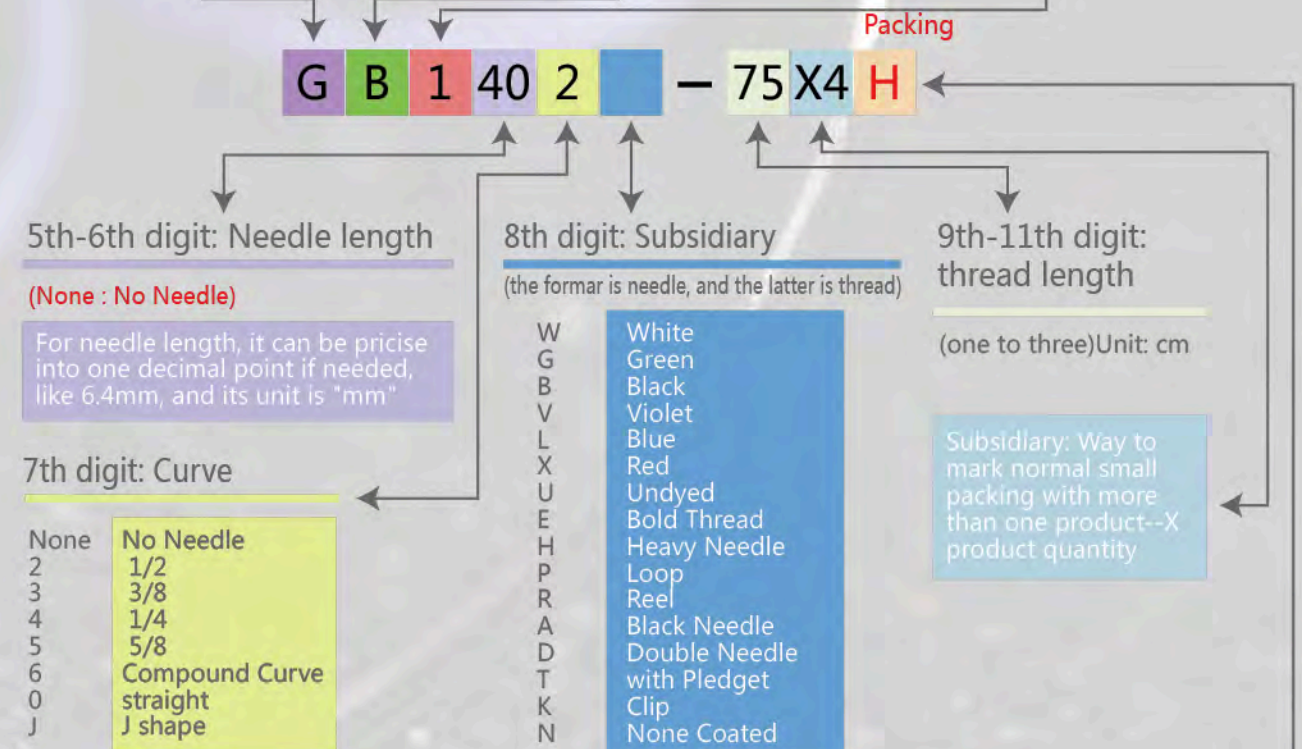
Packing

G B 1 40 2 – 75 X4 H

5th-6th digit: Needle length

(None : No Needle)

For needle length, it can be pricise into one decimal point if needed, like 6.4mm, and its unit is "mm"

7th digit: Curve

| None | No Needle |
|---|---|
| 2 | 1/2 |
| 3 | 3/8 |
| 4 | 1/4 |
| 5 | 5/8 |
| 6 | Compound Curve |
| 0 | straight |
| J | J shape |

8th digit: Subsidiary

(the formar is needle, and the latter is thread)

| W | White |
|---|---|
| G | Green |
| B | Black |
| V | Violet |
| L | Blue |
| X | Red |
| U | Undyed |
| E | Bold Thread |
| H | Heavy Needle |
| P | Loop |
| R | Reel |
| A | Black Needle |
| D | Double Needle |
| T | with Pledget |
| K | Clip |
| N | None Coated |

9th-11th digit: thread length

(one to three)Unit: cm

Subsidiary: Way to mark normal small packing with more than one product--X product quantity